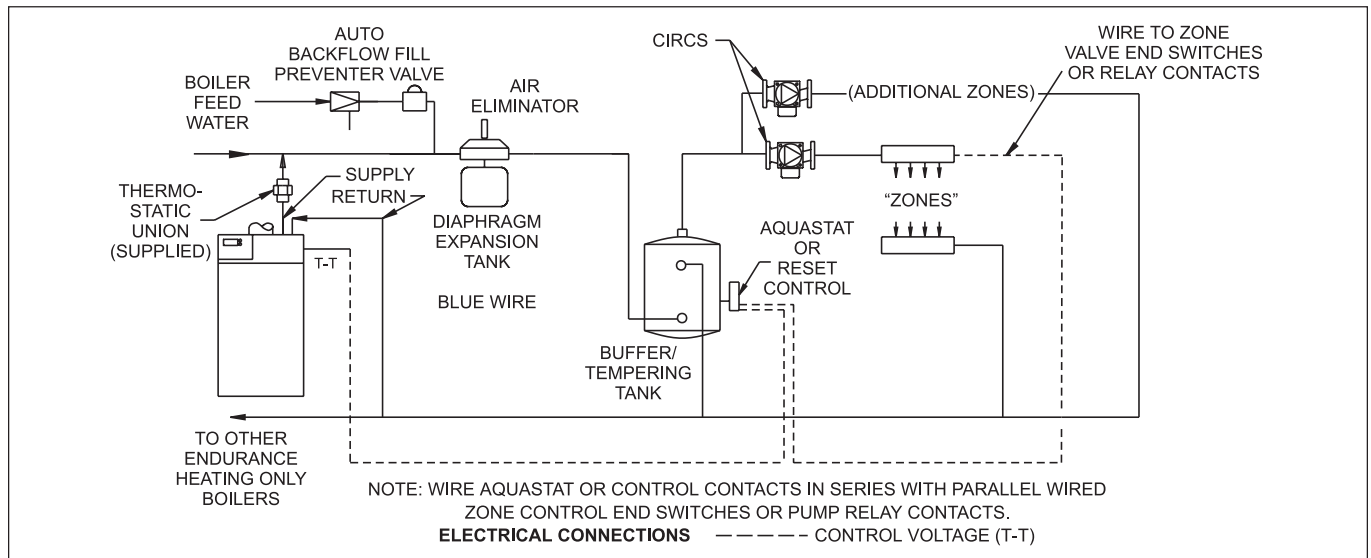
AUTO
BACKFLOW FILL
PREVENTER VALVE

BOILER
FEED
WATER

AIR
ELIMINATOR

CIRCS

(ADDITIONAL ZONES)

WIRE TO ZONE
VALVE END SWITCHES
OR RELAY CONTACTS

THERMO-
STATIC
UNION
(SUPPLIED)

SUPPLY
RETURN

DIAPHRAGM
EXPANSION
TANK

"ZONES"

AQUASTAT
OR
RESET
CONTROL

T-T

BLUE WIRE

BUFFER/
TEMPERING
TANK

TO OTHER
ENDURANCE
HEATING ONLY
BOILERS

NOTE: WIRE AQUASTAT OR CONTROL CONTACTS IN SERIES WITH PARALLEL WIRED ZONE CONTROL END SWITCHES OR PUMP RELAY CONTACTS.

ELECTRICAL CONNECTIONS — — — — — CONTROL VOLTAGE (T-T)